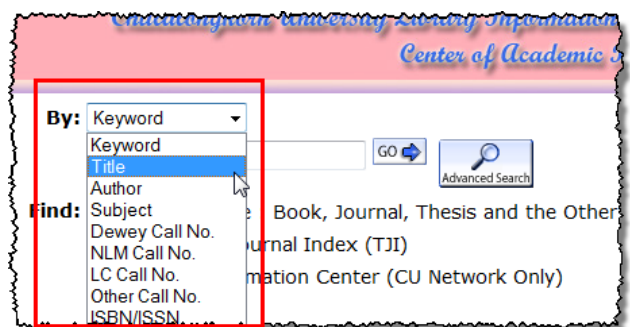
Chulalongkorn University Library Information
Center of Academic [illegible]

By: Keyword

Keyword
Title
Author
Subject
Dewey Call No.
NLM Call No.
LC Call No.
Other Call No.
ISBN/ISSN

GO

Advanced Search

Find: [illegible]e Book, Journal, Thesis and the Other
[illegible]ournal Index (TJI)
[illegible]mation Center (CU Network Only)